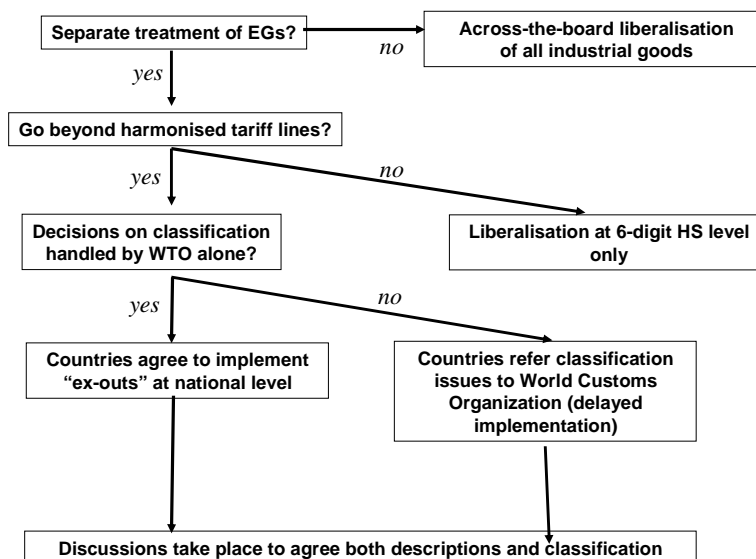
Separate treatment of EGs?

no

Across-the-board liberalisation of all industrial goods

yes

Go beyond harmonised tariff lines?

yes

no

Decisions on classification handled by WTO alone?

Liberalisation at 6-digit HS level only

yes

no

Countries agree to implement “ex-outs” at national level

Countries refer classification issues to World Customs Organization (delayed implementation)

Discussions take place to agree both descriptions and classification